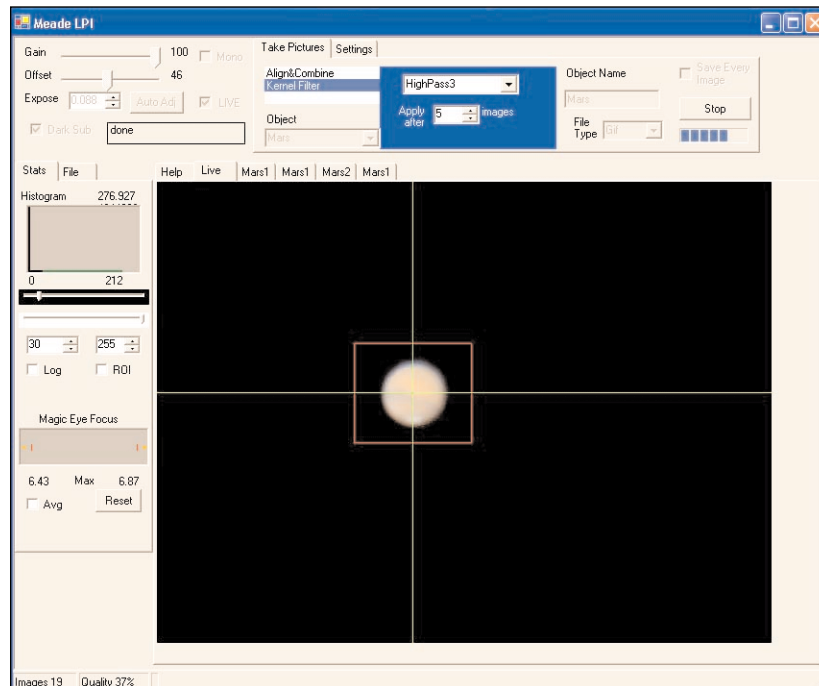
Meade LPI

Gain 100 Mono
Offset 46
Expose 0.088 Auto Adj LIVE
Dark Sub done

Take Pictures Settings
Align&Combine
Kernel Filter
HighPass3
Apply after 5 images
Object
Mars
Object Name
Mars
Save Every Image
Stop
File Type Gif

Stats File
Histogram 276.927
0 212
30 255
Log ROI
Magic Eye Focus
6.43 Max 6.87
Avg Reset

Help Live Mars1 Mars1 Mars2 Mars1

Images 19 Quality 37%